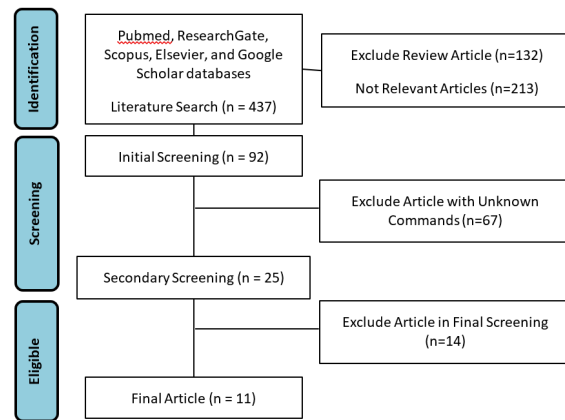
Identification

Pubmed, ResearchGate, Scopus, Elsevier, and Google Scholar databases

Literature Search (n = 437)

Exclude Review Article (n=132)

Not Relevant Articles (n=213)

Screening

Initial Screening (n = 92)

Exclude Article with Unknown Commands (n=67)

Secondary Screening (n = 25)

Eligible

Exclude Article in Final Screening (n=14)

Final Article (n = 11)